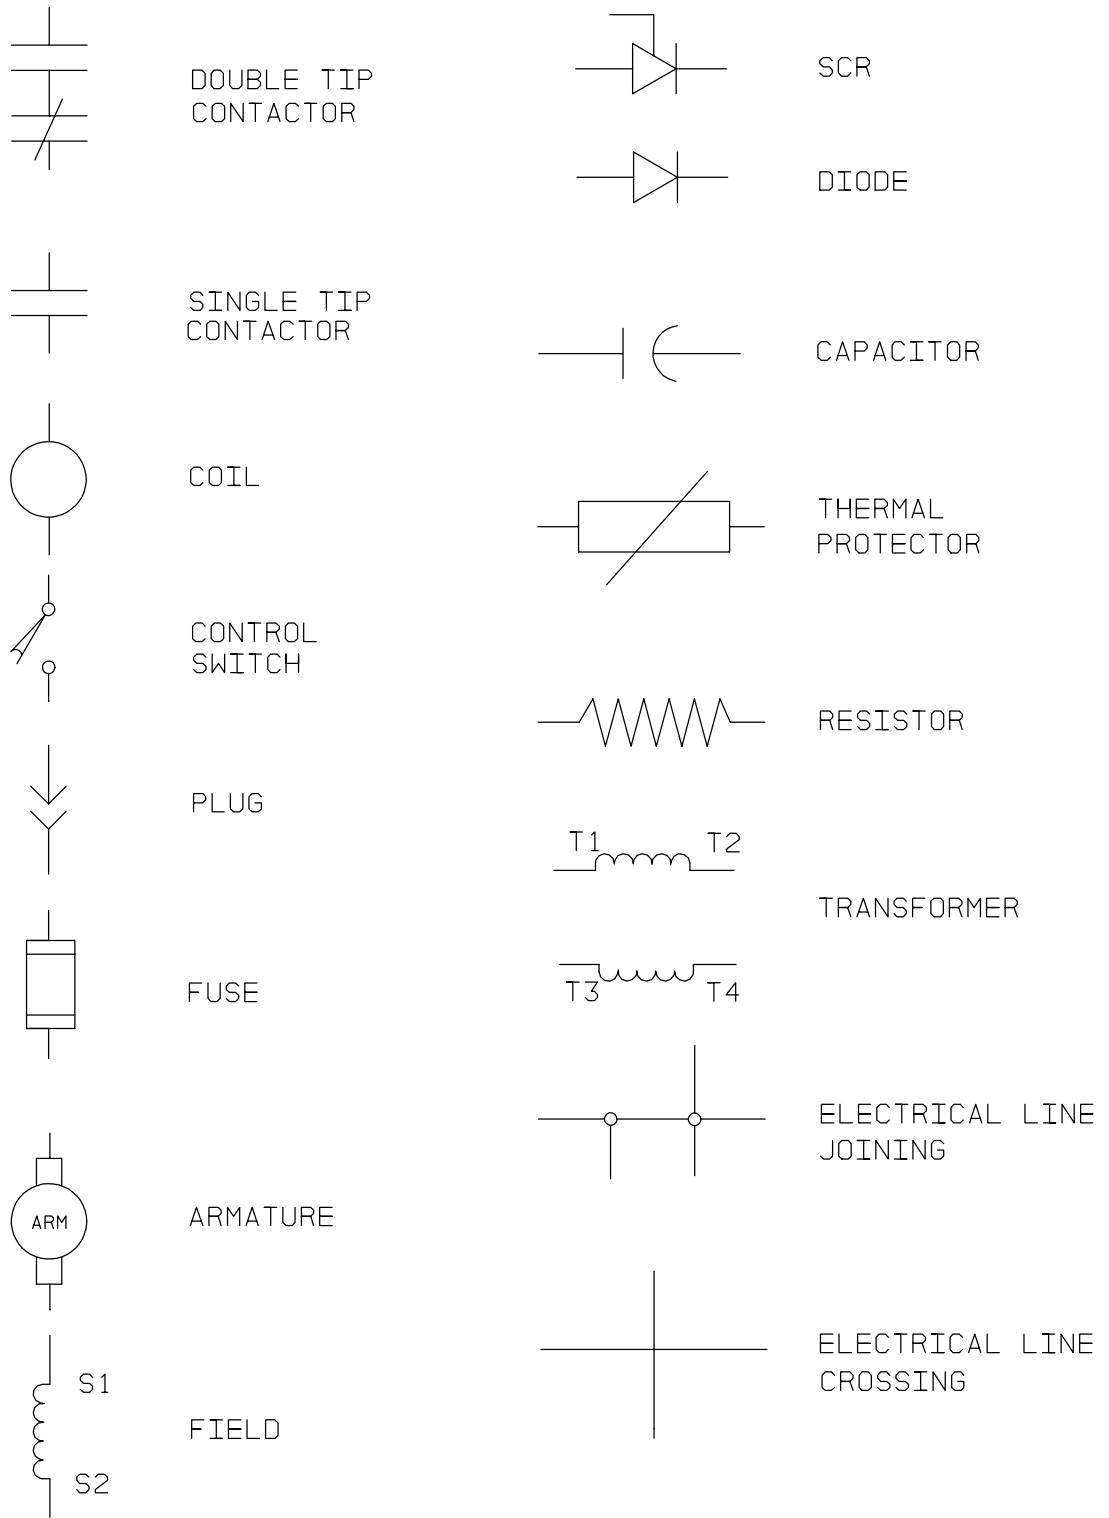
DOUBLE TIP CONTACTOR

SINGLE TIP CONTACTOR

COIL

CONTROL SWITCH

PLUG

FUSE

ARM

ARMATURE

S1

S2

FIELD

SCR

DIODE

CAPACITOR

THERMAL PROTECTOR

RESISTOR

T1

T2

TRANSFORMER

T3

T4

ELECTRICAL LINE JOINING

ELECTRICAL LINE CROSSING